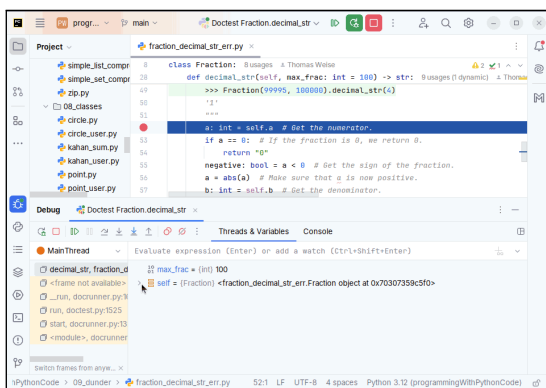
PW progr... main Doctest Fraction.decimal_str

Project

simple_list_compr
simple_set_compr
zip.py
08_classes
circle.py
circle_user.py
kahan_sum.py
kahan_user.py
point.py
point_user.py

fraction_decimal_str_err.py

8 class Fraction: 8 usages Thomas Weise
26 def decimal_str(self, max_frac: int = 100) -> str: 9 usages (1 dynamic) Thoma
49 >>> Fraction(99995, 100000).decimal_str(4)
50 '1'
51 """
52 a: int = self.a # Get the numerator.
53 if a == 0: # If the fraction is 0, we return 0.
54 return "0"
55 negative: bool = a < 0 # Get the sign of the fraction.
56 a = abs(a) # Make sure that a is now positive.
57 b: int = self.b # Get the denominator.

Debug Doctest Fraction.decimal_str

Threads & Variables Console

MainThread

Evaluate expression (Enter) or add a watch (Ctrl+Shift+Enter)

decimal_str, fraction_d
<frame not available>
_run, docrunner.py:1
run, doctest.py:1525
start, docrunner.py:13
<module>, docrunner

max_frac = {int} 100
self = {Fraction} <fraction_decimal_str_err.Fraction object at 0x70307359c5f0>

Switch frames from anyw...

PythonCode > 09_dunder > fraction_decimal_str_err.py 52:1 LF UTF-8 4 spaces Python 3.12 (programmingWithPythonCode)